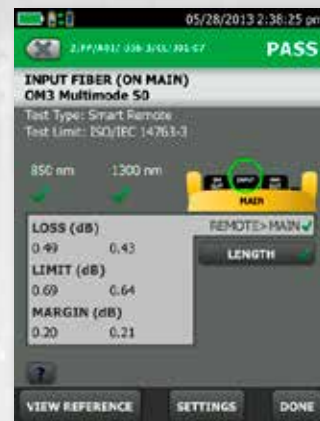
05/28/2013 2:38:25 pm

2:FF/A01/ 336-3/CL/J01-C7

PASS

INPUT FIBER (ON MAIN)
OM3 Multimode 50

Test Type: Smart Remote
Test Limit: ISO/IEC 14763-3

850 nm 1300 nm

INPUT

MAIN

LOSS (dB)
0.49 0.43

LIMIT (dB)
0.69 0.64

MARGIN (dB)
0.20 0.21

REMOTE>MAIN

LENGTH

?

VIEW REFERENCE

SETTINGS

DONE